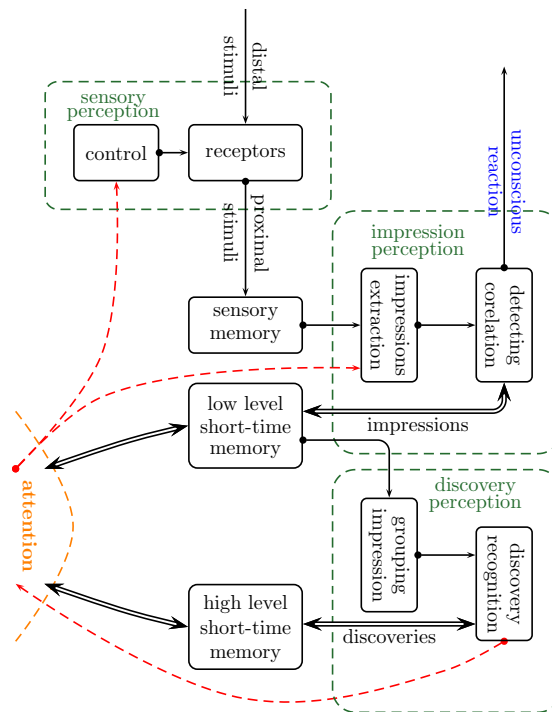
distal stimuli

sensory perception

control

receptors

proximal stimuli

unconscious reaction

impression perception

sensory memory

impressions extraction

detecting corelation

low level short-time memory

impressions

attention

discovery perception

grouping impression

discovery recognition

high level short-time memory

discoveries